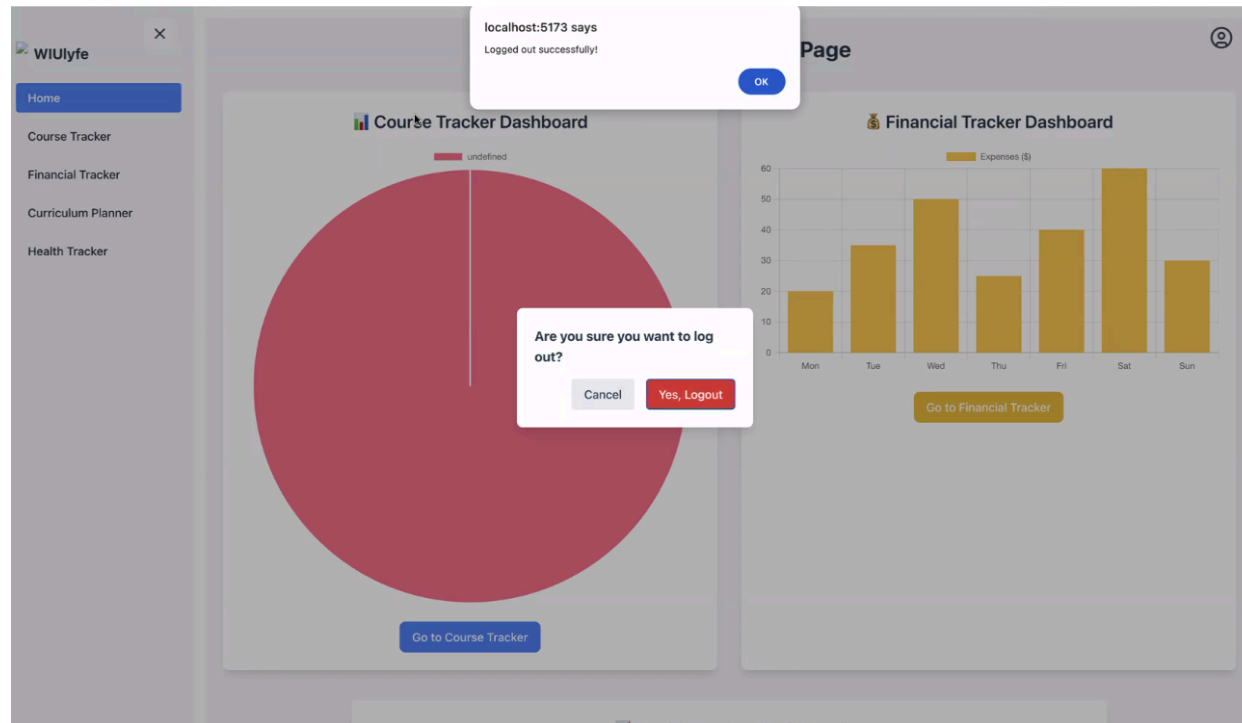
localhost:5173 says
Logged out successfully!
OK

WIUlyfe

Home
Course Tracker
Financial Tracker
Curriculum Planner
Health Tracker

Page

📊 Course Tracker Dashboard
undefined

💰 Financial Tracker Dashboard
Expenses ($)
60
50
40
30
20
10
0
Mon Tue Wed Thu Fri Sat Sun

Are you sure you want to log out?
Cancel
Yes, Logout

Go to Financial Tracker

Go to Course Tracker